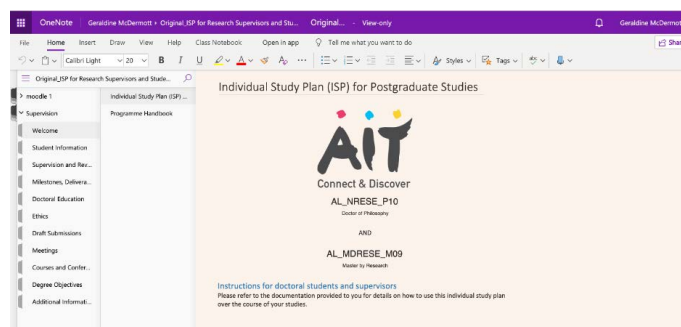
OneNote Geraldine McDermott › Original_ISP for Research Supervisors and Stu... Original... - View-only

Geraldine McDermott

File Home Insert Draw View Help Class Notebook Open in app Tell me what you want to do

Share

Calibri Light 20 B I U Styles Tags

Original_ISP for Research Supervisors and Stude...

moodle 1

Supervision

Welcome

Student Information

Supervision and Rev...

Milestones, Delivera...

Doctoral Education

Ethics

Draft Submissions

Meetings

Courses and Confer...

Degree Objectives

Additional Informati...

Individual Study Plan (ISP) ...

Programme Handbook

Individual Study Plan (ISP) for Postgraduate Studies

AIT

Connect & Discover

AL_NRESE_P10

Doctor of Philosophy

AND

AL_MDRESE_M09

Master by Research

Instructions for doctoral students and supervisors

Please refer to the documentation provided to you for details on how to use this individual study plan over the course of your studies.